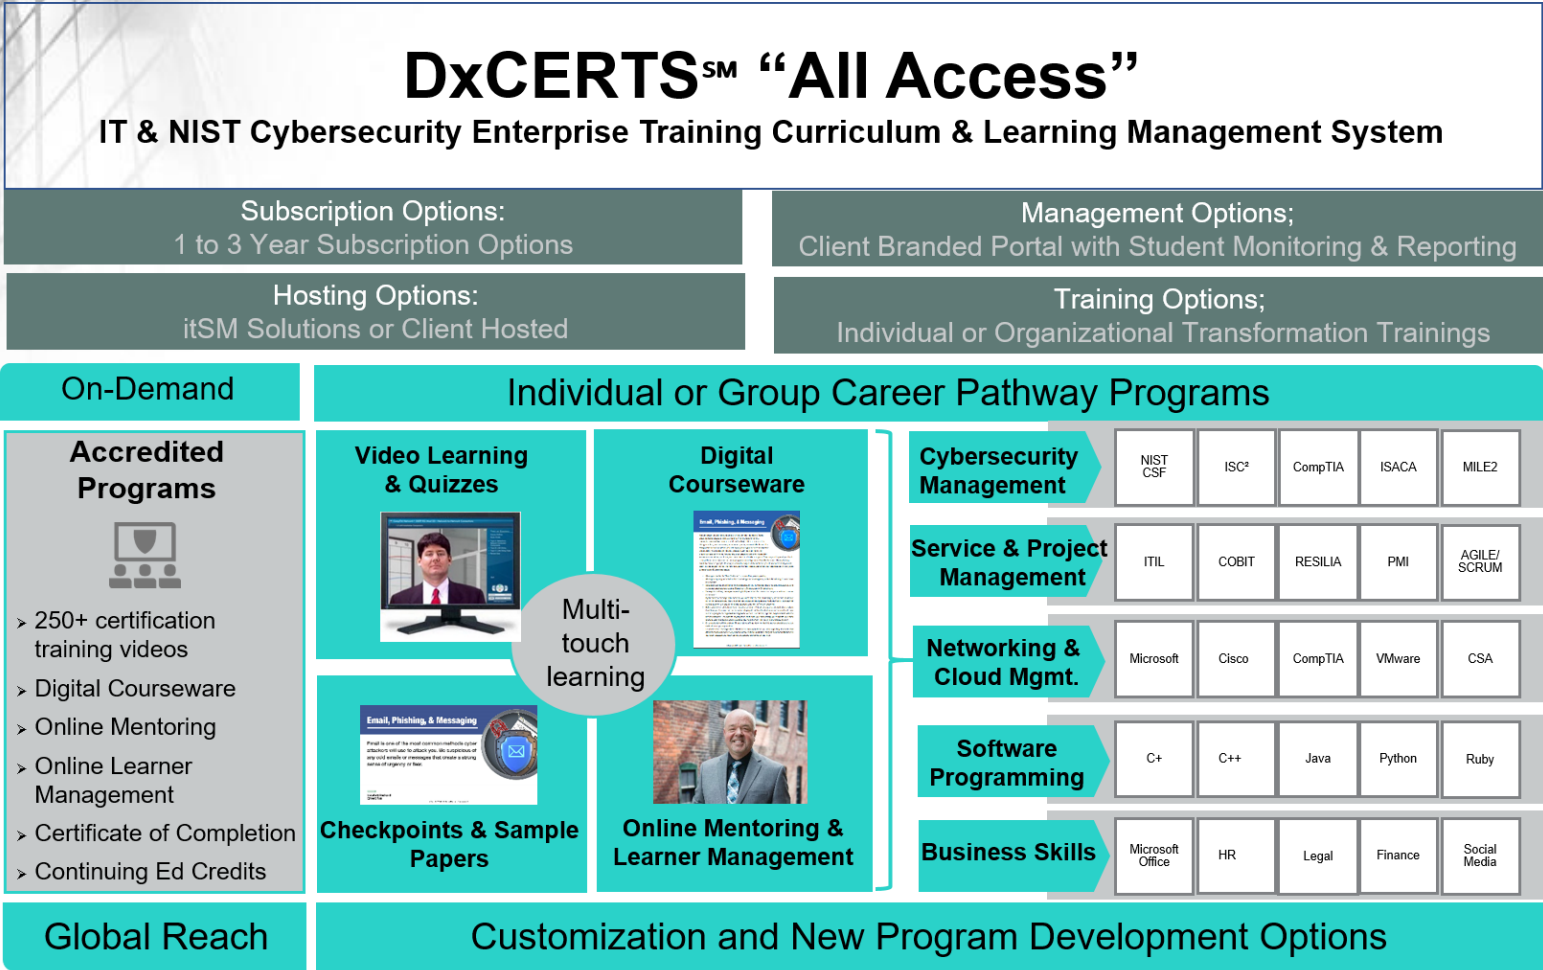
DxCERTS℠ “All Access”

IT & NIST Cybersecurity Enterprise Training Curriculum & Learning Management System

Subscription Options:
1 to 3 Year Subscription Options

Management Options;
Client Branded Portal with Student Monitoring & Reporting

Hosting Options:
itSM Solutions or Client Hosted

Training Options;
Individual or Organizational Transformation Trainings

On-Demand

Individual or Group Career Pathway Programs

Accredited Programs

› 250+ certification training videos
› Digital Courseware
› Online Mentoring
› Online Learner Management
› Certificate of Completion
› Continuing Ed Credits

Video Learning & Quizzes

Digital Courseware

Email, Phishing, & Messaging

Multi-touch learning

Email, Phishing, & Messaging

Checkpoints & Sample Papers

Online Mentoring & Learner Management

| | | | | | |
|---|---|---|---|---|---|
| Cybersecurity Management | NIST CSF | ISC² | CompTIA | ISACA | MILE2 |
| Service & Project Management | ITIL | COBIT | RESILIA | PMI | AGILE/ SCRUM |
| Networking & Cloud Mgmt. | Microsoft | Cisco | CompTIA | VMware | CSA |
| Software Programming | C+ | C++ | Java | Python | Ruby |
| Business Skills | Microsoft Office | HR | Legal | Finance | Social Media |

Global Reach

Customization and New Program Development Options